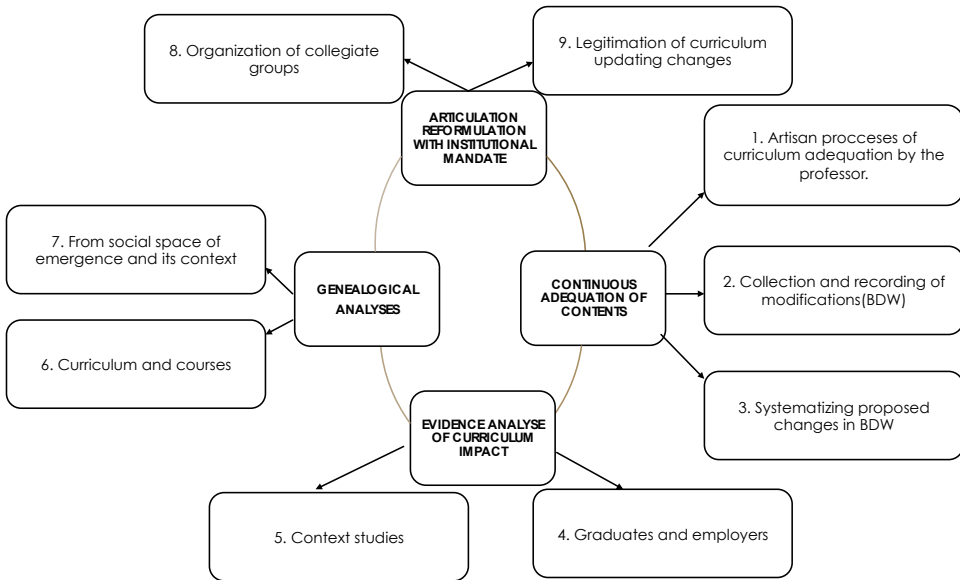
8. Organization of collegiate groups

9. Legitimation of curriculum updating changes

ARTICULATION REFORMULATION WITH INSTITUTIONAL MANDATE

1. Artisan procceses of curriculum adequation by the professor.

7. From social space of emergence and its context

GENEALOGICAL ANALYSES

CONTINUOUS ADEQUATION OF CONTENTS

2. Collection and recording of modifications(BDW)

6. Curriculum and courses

EVIDENCE ANALYSE OF CURRICULUM IMPACT

3. Systematizing proposed changes in BDW

5. Context studies

4. Graduates and employers